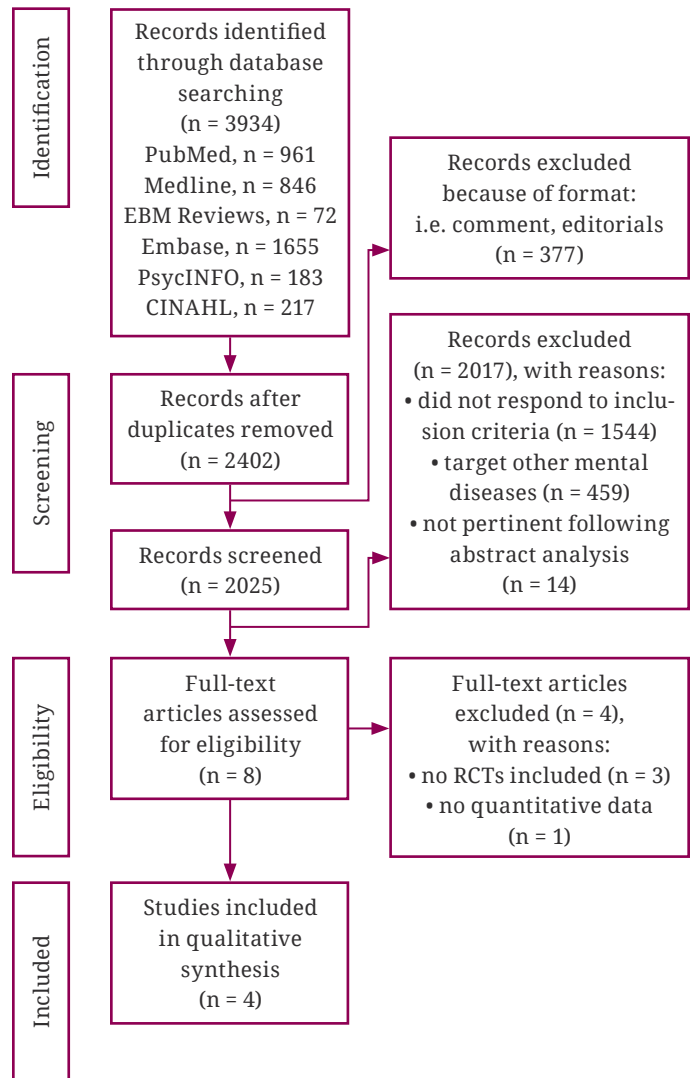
Identification

Records identified through database searching
(n = 3934)
PubMed, n = 961
Medline, n = 846
EBM Reviews, n = 72
Embase, n = 1655
PsycINFO, n = 183
CINAHL, n = 217

Records excluded because of format: i.e. comment, editorials
(n = 377)

Screening

Records after duplicates removed
(n = 2402)

Records excluded
(n = 2017), with reasons:
• did not respond to inclusion criteria (n = 1544)
• target other mental diseases (n = 459)
• not pertinent following abstract analysis
(n = 14)

Records screened
(n = 2025)

Eligibility

Full-text articles assessed for eligibility
(n = 8)

Full-text articles excluded (n = 4), with reasons:
• no RCTs included (n = 3)
• no quantitative data
(n = 1)

Included

Studies included in qualitative synthesis
(n = 4)